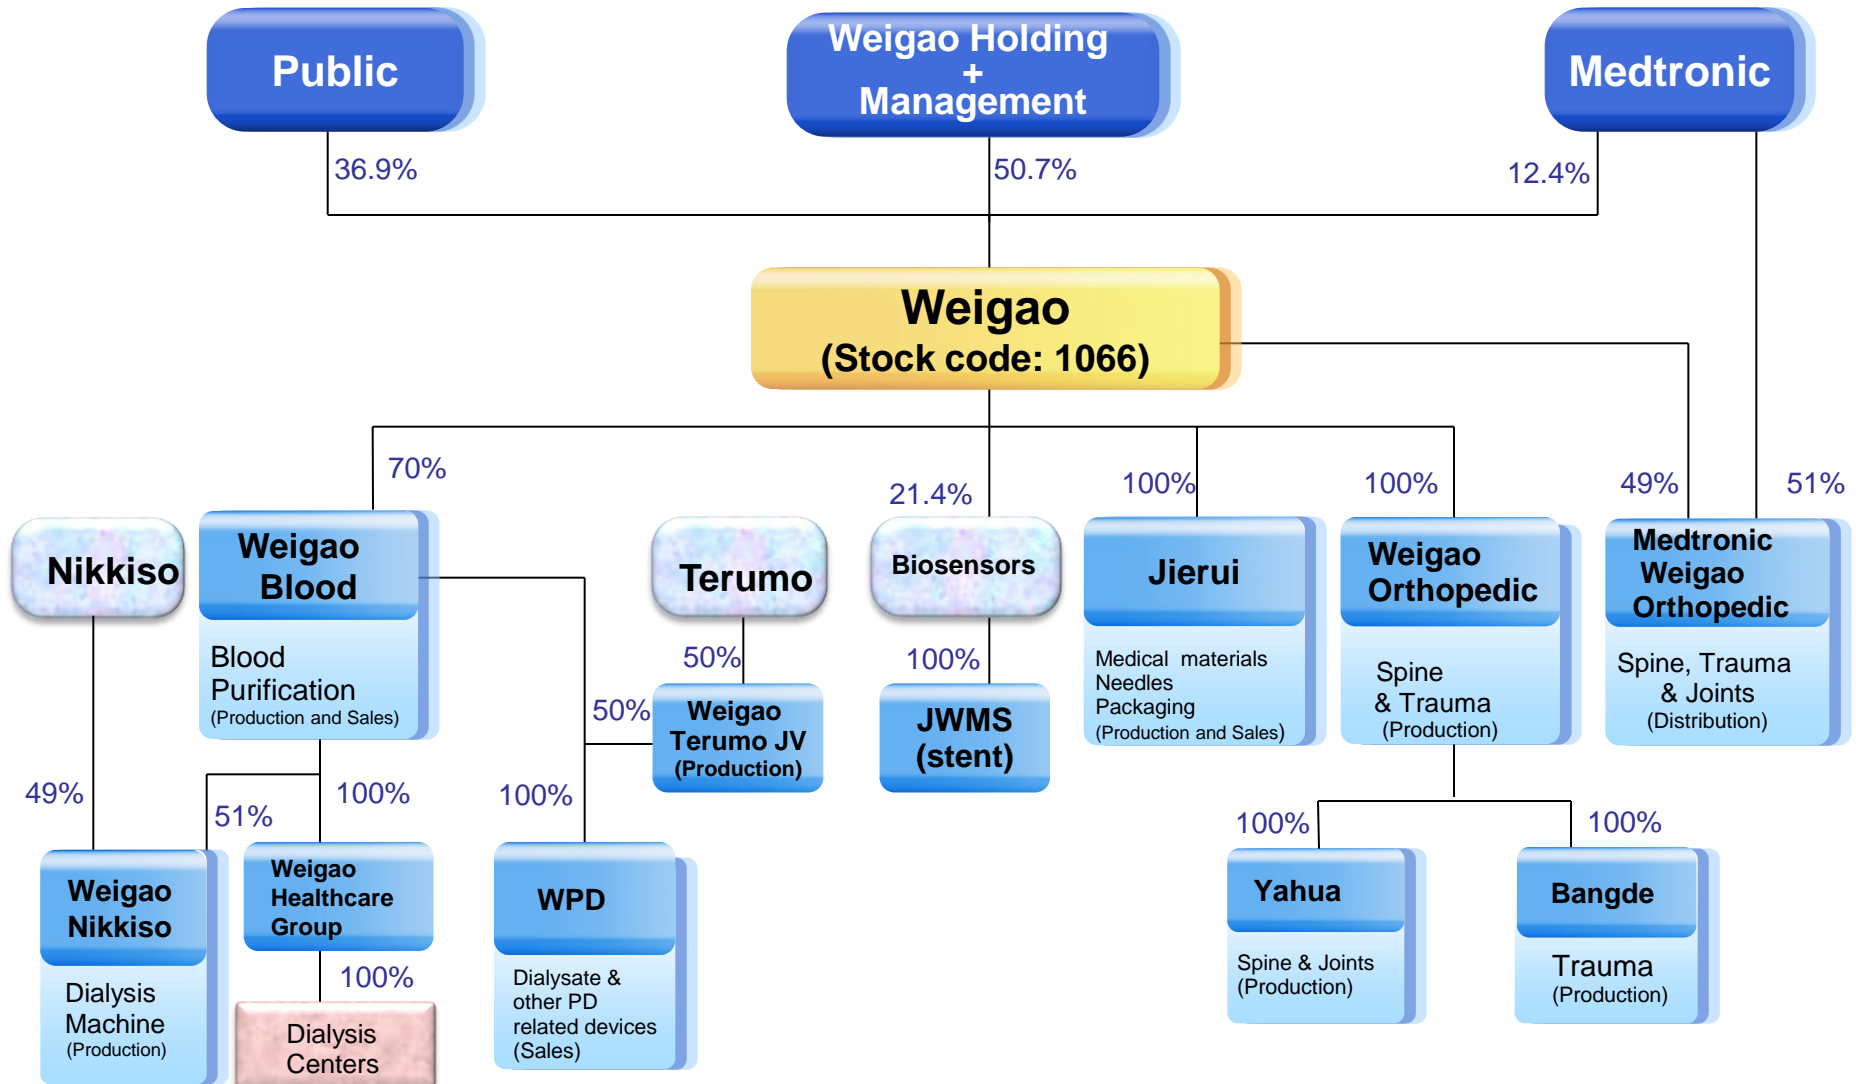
Public

Weigao Holding + Management

Medtronic

36.9%

50.7%

12.4%

Weigao
(Stock code: 1066)

70%

21.4%

100%

100%

49%

51%

Nikkiso

Weigao Blood

Blood Purification
(Production and Sales)

Terumo

Biosensors

Jierui

Medical materials
Needles
Packaging
(Production and Sales)

Weigao Orthopedic

Spine
& Trauma
(Production)

Medtronic Weigao Orthopedic

Spine, Trauma & Joints
(Distribution)

50%

100%

50%

Weigao Terumo JV
(Production)

JWMS
(stent)

49%

51%

100%

100%

Weigao Nikkiso

Dialysis Machine
(Production)

Weigao Healthcare Group

100%

Dialysis Centers

WPD

Dialysate & other PD related devices
(Sales)

100%

100%

Yahua

Spine & Joints
(Production)

Bangde

Trauma
(Production)